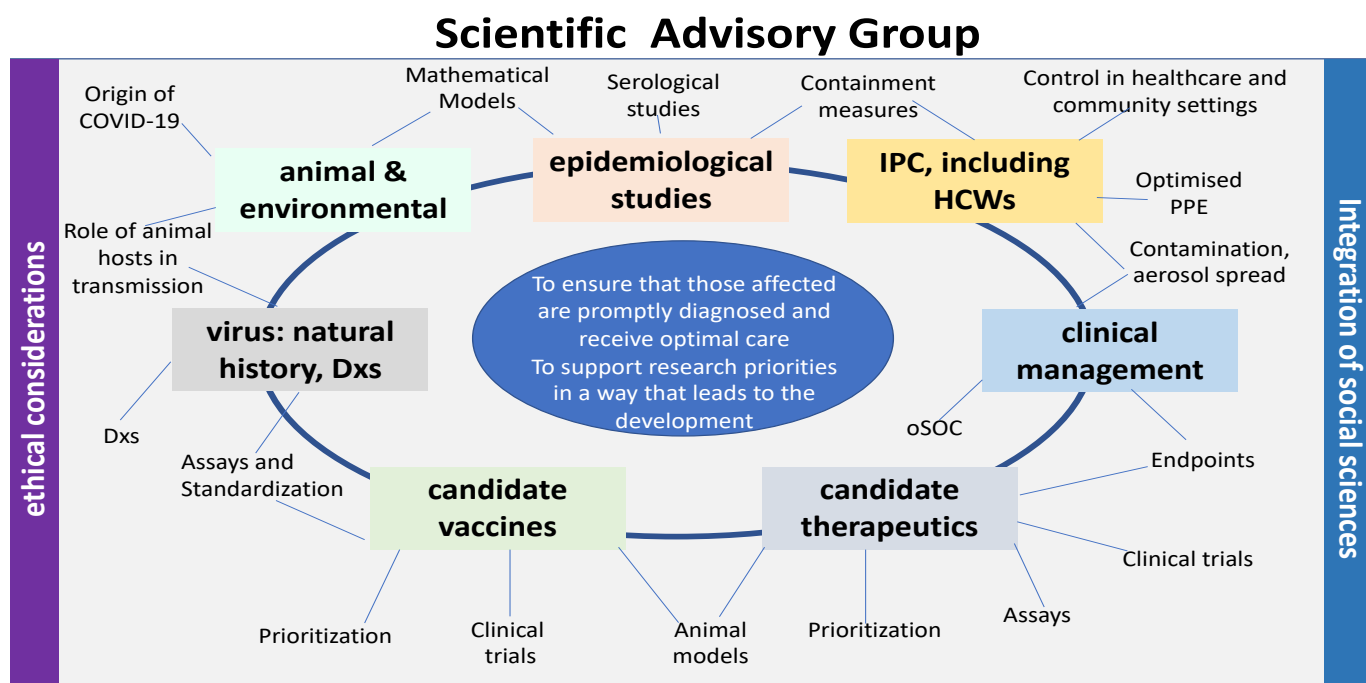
Scientific Advisory Group

ethical considerations

Origin of COVID-19

Mathematical Models

Serological studies

Containment measures

Control in healthcare and community settings

animal & environmental

epidemiological studies

IPC, including HCWs

Optimised PPE

Role of animal hosts in transmission

Contamination, aerosol spread

To ensure that those affected are promptly diagnosed and receive optimal care
To support research priorities in a way that leads to the development

virus: natural history, Dxs

clinical management

Dxs

oSOC

Assays and Standardization

Endpoints

candidate vaccines

candidate therapeutics

Clinical trials

Assays

Prioritization

Clinical trials

Animal models

Prioritization

Integration of social sciences